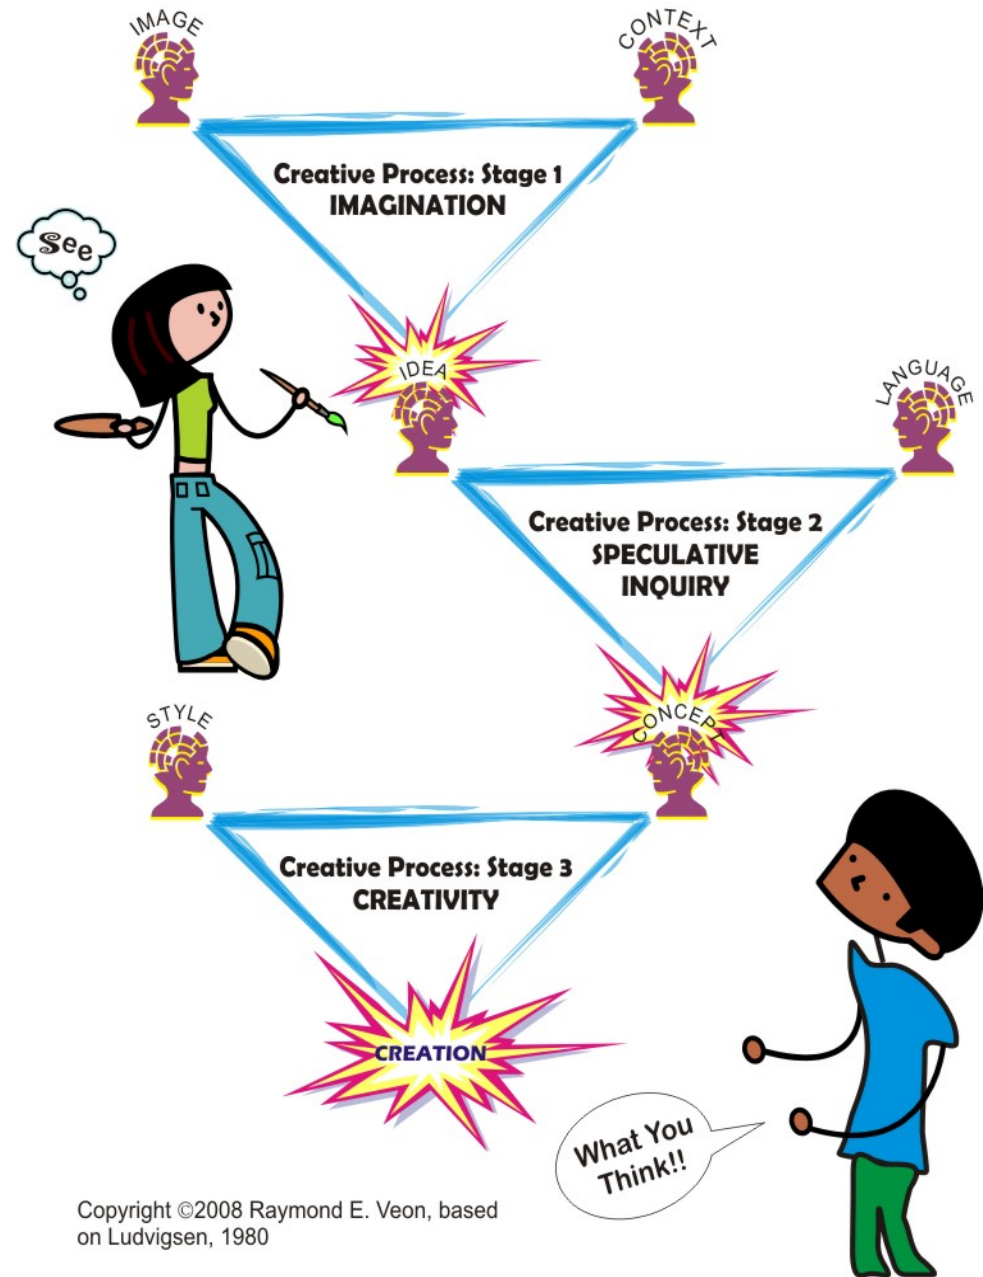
IMAGE

CONTEXT

Creative Process: Stage 1
IMAGINATION

See

IDEA

LANGUAGE

Creative Process: Stage 2
SPECULATIVE
INQUIRY

STYLE

CONCEPT

Creative Process: Stage 3
CREATIVITY

CREATION

What You Think!!

Copyright ©2008 Raymond E. Veon, based on Ludvigsen, 1980